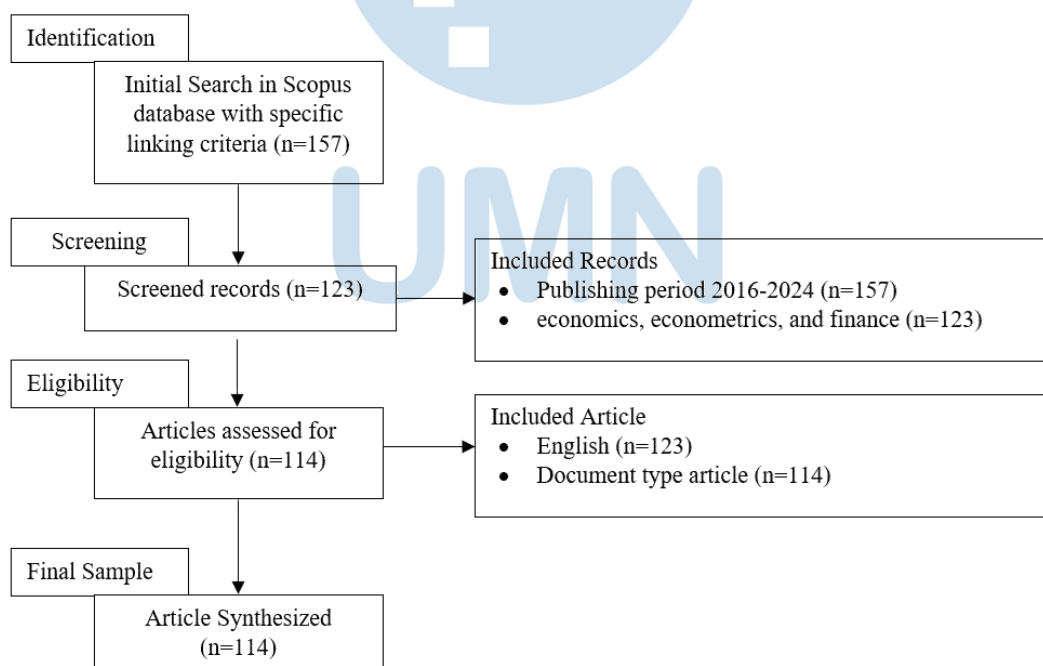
Identification

Initial Search in Scopus database with specific linking criteria (n=157)

Screening

Screened records (n=123)

Included Records
- Publishing period 2016-2024 (n=157)
- economics, econometrics, and finance (n=123)

Eligibility

Articles assessed for eligibility (n=114)

Included Article
- English (n=123)
- Document type article (n=114)

Final Sample

Article Synthesized (n=114)

UMN